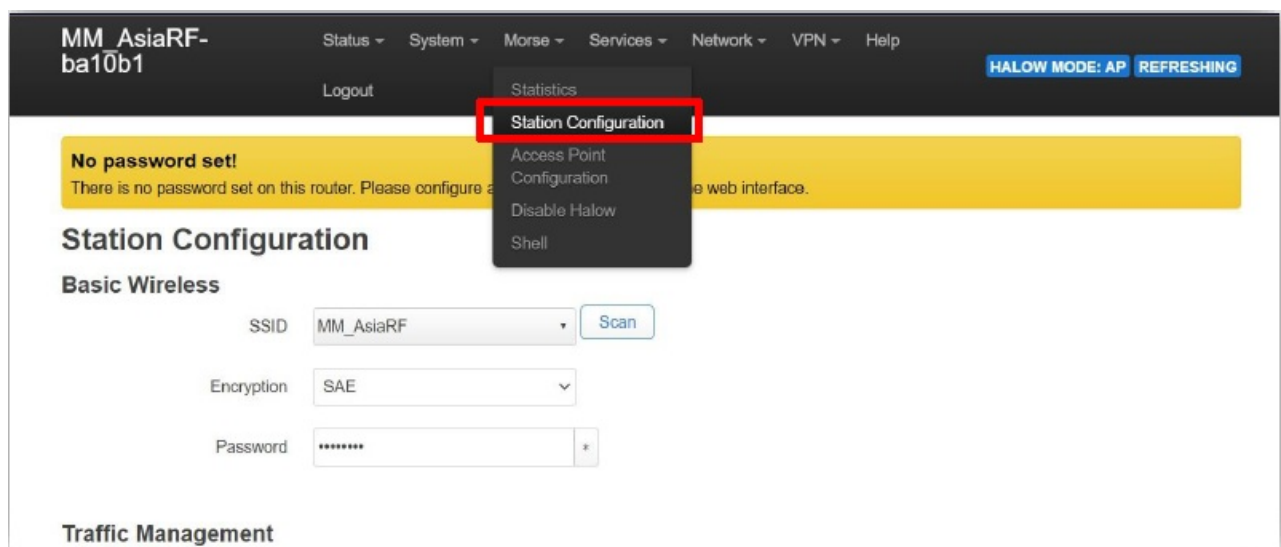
MM_AsiaRF-ba10b1

Status ▾ System ▾ Morse ▾ Services ▾ Network ▾ VPN ▾ Help

Logout

HALOW MODE: AP REFRESHING

Statistics
Station Configuration
Access Point Configuration
Disable Halow
Shell

No password set!
There is no password set on this router. Please configure a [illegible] e web interface.

Station Configuration

Basic Wireless

SSID MM_AsiaRF Scan

Encryption SAE

Password ••••••••• *

Traffic Management